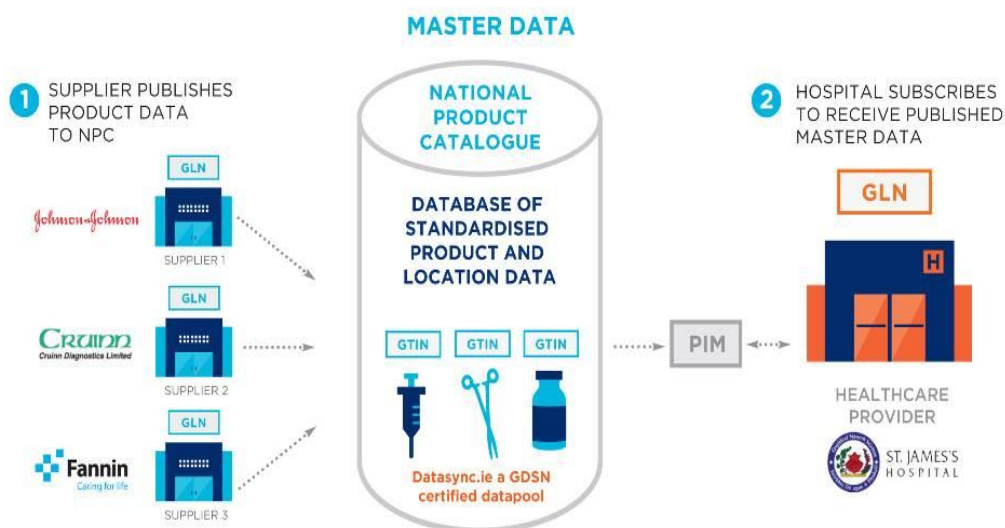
MASTER DATA

1 SUPPLIER PUBLISHES PRODUCT DATA TO NPC

GLN
Johnson & Johnson
SUPPLIER 1

GLN
Cruinn
Cruinn Diagnostics Limited
SUPPLIER 2

GLN
Fannin
Caring for life
SUPPLIER 3

NATIONAL PRODUCT CATALOGUE

DATABASE OF STANDARDISED PRODUCT AND LOCATION DATA

GTIN GTIN GTIN

Datasync.ie a GDSN certified datapool

PIM

2 HOSPITAL SUBSCRIBES TO RECEIVE PUBLISHED MASTER DATA

GLN

H

HEALTHCARE PROVIDER

ST. JAMES'S HOSPITAL